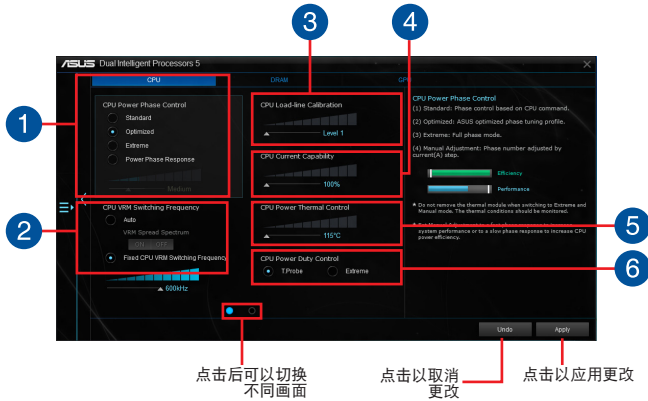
ASUS Dual Intelligent Processors 5

CPU
DRAM
GPU

1
2
3
4
5
6

CPU Power Phase Control
Standard
Optimized
Extreme
Power Phase Response
Medium

CPU VRM Switching Frequency
Auto
VRM Spread Spectrum
ON OFF
Fixed CPU VRM Switching Frequency
600kHz

CPU Load-line Calibration
Level 1

CPU Current Capability
100%

CPU Power Thermal Control
115°C

CPU Power Duty Control
T.Probe
Extreme

CPU Power Phase Control
(1) Standard: Phase control based on CPU command.
(2) Optimized: ASUS optimized phase tuning profile.
(3) Extreme: Full phase mode.
(4) Manual Adjustment: Phase number adjusted by current(A) step.

Efficiency
Performance

* Do not remove the thermal module when switching to Extreme and Manual mode. The thermal conditions should be monitored.
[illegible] system performance or to a slow phase response to increase CPU power efficiency.

Undo
Apply

点击后可以切换不同画面
点击以取消更改
点击以应用更改